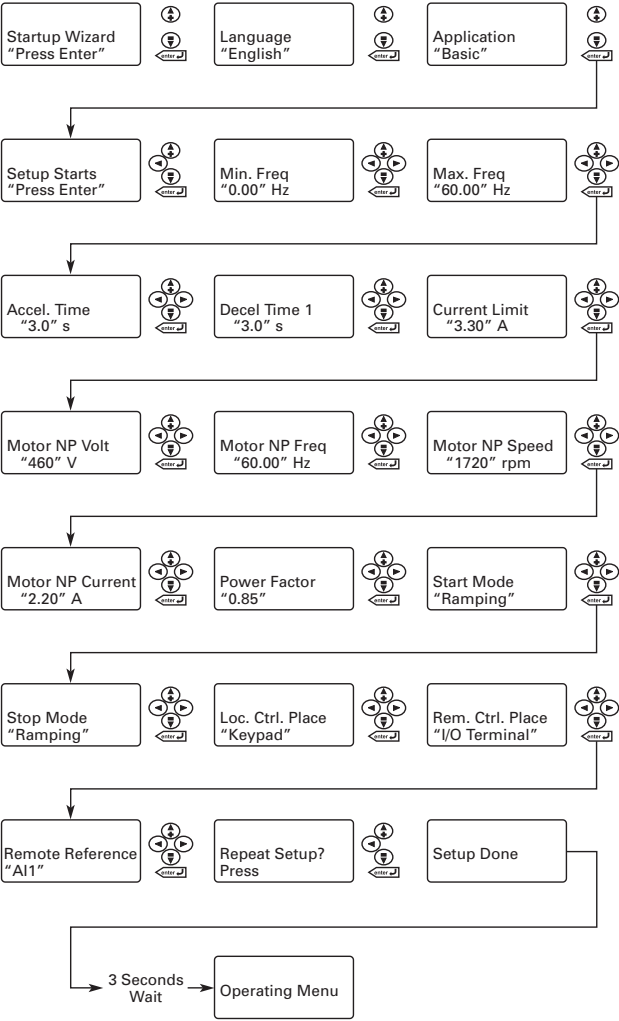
Startup Wizard
"Press Enter"

enter

Language
"English"

enter

Application
"Basic"

enter

Setup Starts
"Press Enter"

enter

Min. Freq
"0.00" Hz

enter

Max. Freq
"60.00" Hz

enter

Accel. Time
"3.0" s

enter

Decel Time 1
"3.0" s

enter

Current Limit
"3.30" A

enter

Motor NP Volt
"460" V

enter

Motor NP Freq
"60.00" Hz

enter

Motor NP Speed
"1720" rpm

enter

Motor NP Current
"2.20" A

enter

Power Factor
"0.85"

enter

Start Mode
"Ramping"

enter

Stop Mode
"Ramping"

enter

Loc. Ctrl. Place
"Keypad"

enter

Rem. Ctrl. Place
"I/O Terminal"

enter

Remote Reference
"AI1"

enter

Repeat Setup?
Press

enter

Setup Done

3 Seconds
Wait

Operating Menu